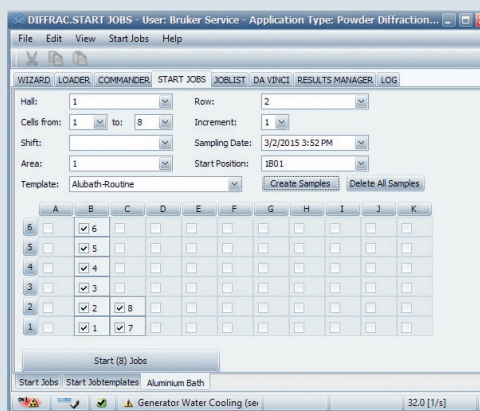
DIFFRAC.START JOBS - User: Bruker Service - Application Type: Powder Diffraction...

File Edit View Start Jobs Help

WIZARD LOADER COMMANDER START JOBS JOBLIST DA VINCI RESULTS MANAGER LOG

Hall: 1
Row: 2
Cells from: 1 to: 8
Increment: 1
Shift:
Sampling Date: 3/2/2015 3:52 PM
Area: 1
Start Position: 1B01
Template: Alubath-Routine
Create Samples
Delete All Samples

| | A | B | C | D | E | F | G | H | I | J | K |
|---|---|---|---|---|---|---|---|---|---|---|---|
| 6 | | 6 | | | | | | | | | |
| 5 | | 5 | | | | | | | | | |
| 4 | | 4 | | | | | | | | | |
| 3 | | 3 | | | | | | | | | |
| 2 | | 2 | 8 | | | | | | | | |
| 1 | | 1 | 7 | | | | | | | | |

Start (8) Jobs

Start Jobs Start Jobtemplates Aluminium Bath

Generator Water Cooling (se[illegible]
32.0 [1/s]